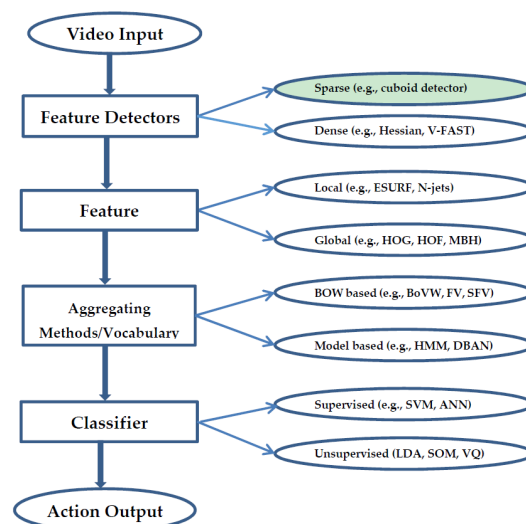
Video Input

Feature Detectors

Sparse (e.g., cuboid detector)

Dense (e.g., Hessian, V-FAST)

Feature

Local (e.g., ESURF, N-jets)

Global (e.g., HOG, HOF, MBH)

Aggregating Methods/Vocabulary

BOW based (e.g., BoVW, FV, SFV)

Model based (e.g., HMM, DBAN)

Classifier

Supervised (e.g., SVM, ANN)

Unsupervised (LDA, SOM, VQ)

Action Output